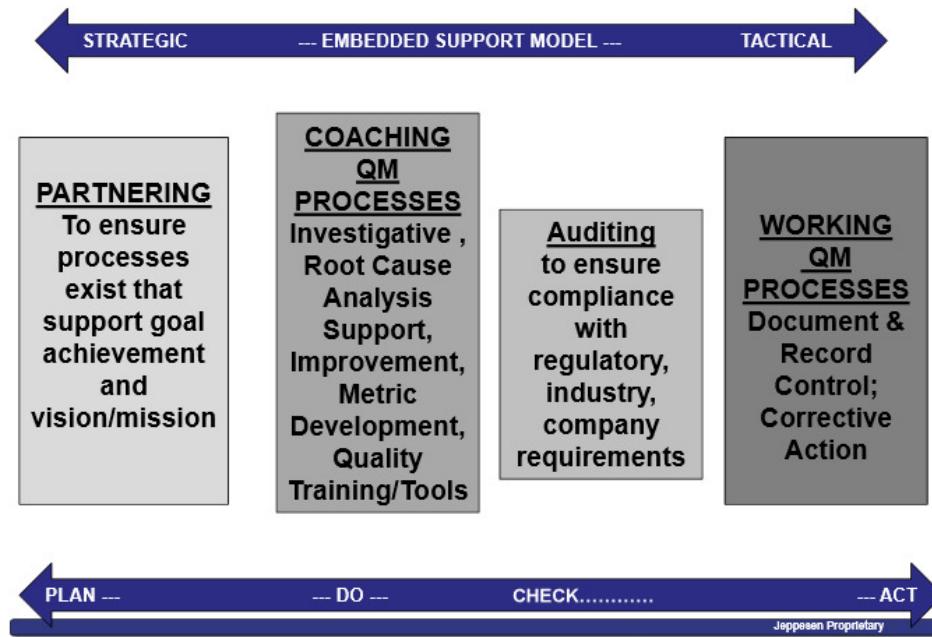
STRATEGIC --- EMBEDDED SUPPORT MODEL --- TACTICAL

PARTNERING
To ensure processes exist that support goal achievement and vision/mission

COACHING QM PROCESSES
Investigative , Root Cause Analysis Support, Improvement, Metric Development, Quality Training/Tools

Auditing
to ensure compliance with regulatory, industry, company requirements

WORKING QM PROCESSES
Document & Record Control; Corrective Action

PLAN --- --- DO --- CHECK............ --- ACT

Jeppesen Proprietary